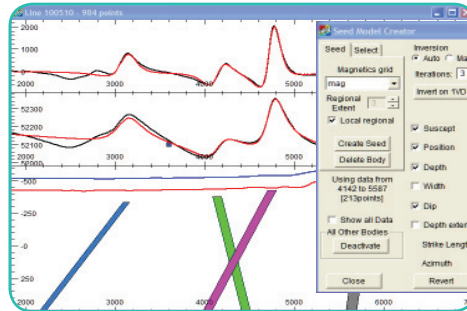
Line 100510 - 984 points

2000
1000
0
2000
3000
4000
5000

52300
52200
52100
52000

-500
-250
0
-250
2000
3000
4000
5000
6000
7

Seed Model Creator
Seed
Select
Magnetics grid
mag
Regional Extent
Local regional
Create Seed
Delete Body
Using data from 4142 to 5587 [213points]
Show all Data
All Other Bodies
Deactivate
Close
Inversion
Auto
Ma
Iterations: 3
Invert on 1VD
Suscept
Position
Depth
Width
Dip
Depth exten
Strike Lengt
Azimuth
Revert